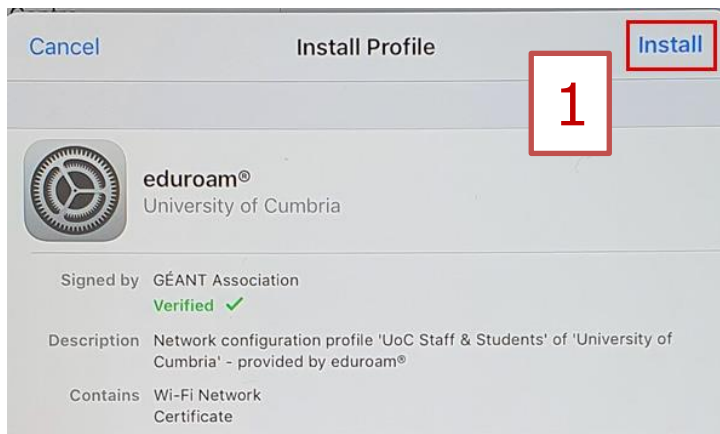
Cancel

Install Profile

Install

1

eduroam®
University of Cumbria

Signed by GÉANT Association
Verified ✓

Description Network configuration profile 'UoC Staff & Students' of 'University of Cumbria' - provided by eduroam®

Contains Wi-Fi Network
Certificate